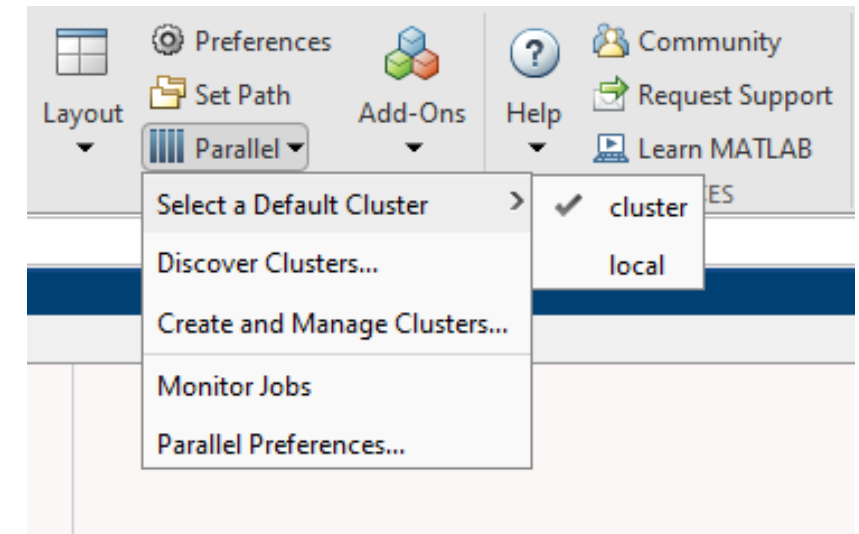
Layout

Preferences

Set Path

Parallel

Add-Ons

Help

Community

Request Support

Learn MATLAB

ES

Select a Default Cluster

Discover Clusters...

Create and Manage Clusters...

Monitor Jobs

Parallel Preferences...

✓ cluster

local